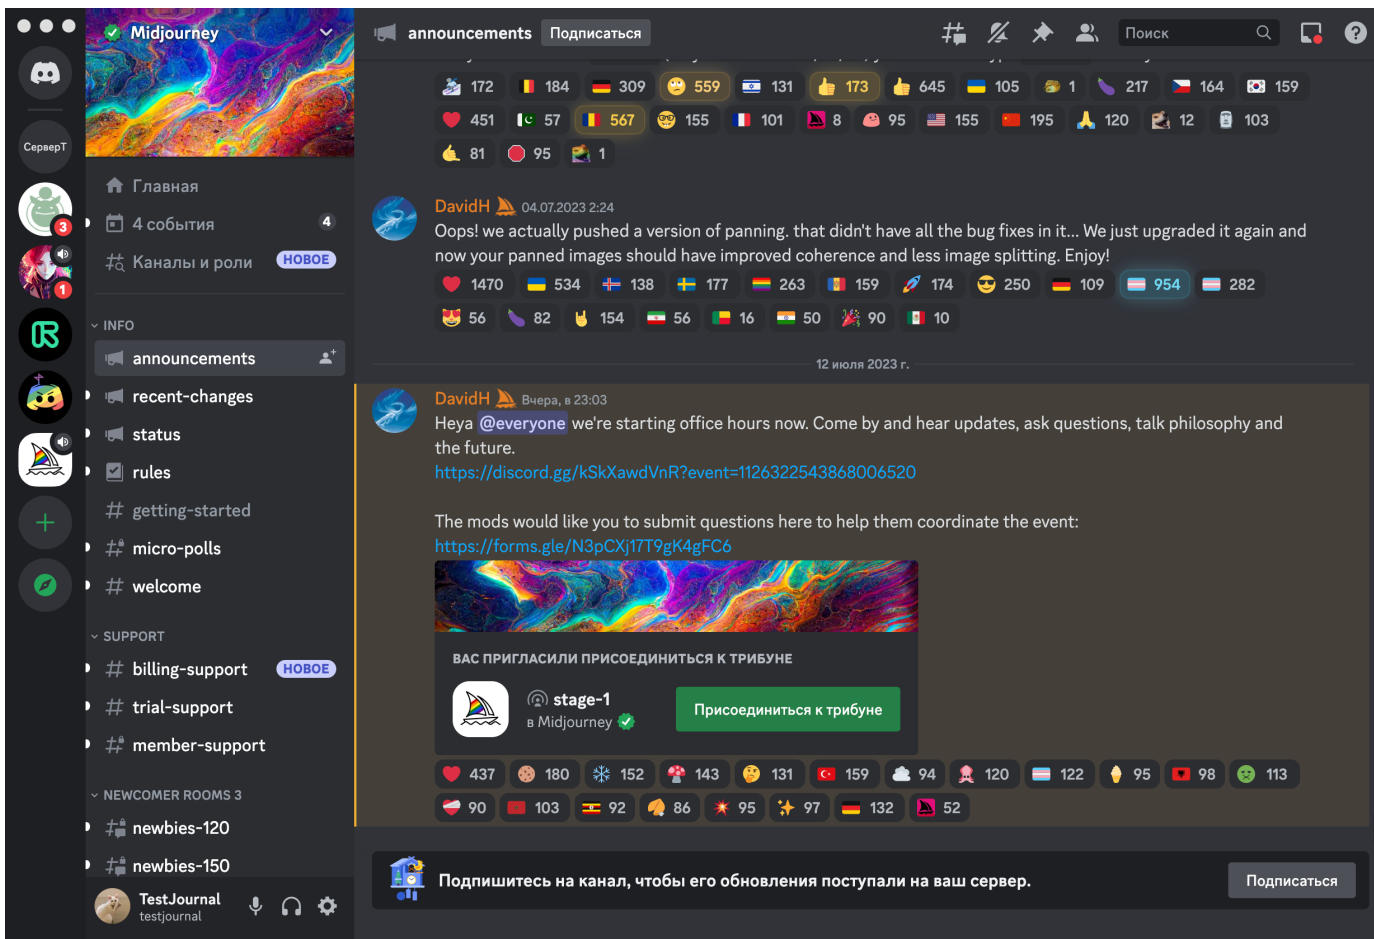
СерверT
3
1

Midjourney
Главная
4 события 4
Каналы и роли НОВОЕ
INFO
announcements
recent-changes
status
rules
getting-started
micro-polls
welcome
SUPPORT
billing-support НОВОЕ
trial-support
member-support
NEWCOMER ROOMS 3
newbies-120
newbies-150
TestJournal
testjournal

announcements Подписаться
Поиск

172 184 309 559 131 173 645 105 1 217 164 159
451 57 567 155 101 8 95 155 195 120 12 103
81 95 1

DavidH 04.07.2023 2:24
Oops! we actually pushed a version of panning. that didn't have all the bug fixes in it... We just upgraded it again and now your panned images should have improved coherence and less image splitting. Enjoy!
1470 534 138 177 263 159 174 250 109 954 282
56 82 154 56 16 50 90 10

12 июля 2023 г.

DavidH Вчера, в 23:03
Heya @everyone we're starting office hours now. Come by and hear updates, ask questions, talk philosophy and the future.
https://discord.gg/kSkXawdVnR?event=1126322543868006520

The mods would like you to submit questions here to help them coordinate the event:
https://forms.gle/N3pCXj17T9gK4gFC6

ВАС ПРИГЛАСИЛИ ПРИСОЕДИНИТЬСЯ К ТРИБУНЕ
stage-1
в Midjourney
Присоединиться к трибуне

437 180 152 143 131 159 94 120 122 95 98 113
90 103 92 86 95 97 132 52

Подпишитесь на канал, чтобы его обновления поступали на ваш сервер.
Подписаться